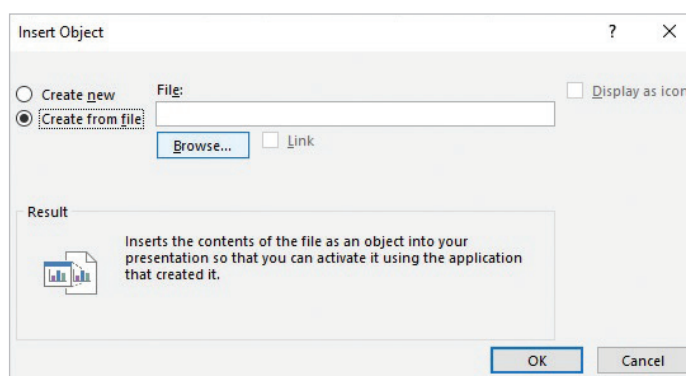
Insert Object

?

×

Create new

Create from file

File:

Browse...

Link

Display as icon

Result

Inserts the contents of the file as an object into your presentation so that you can activate it using the application that created it.

OK

Cancel